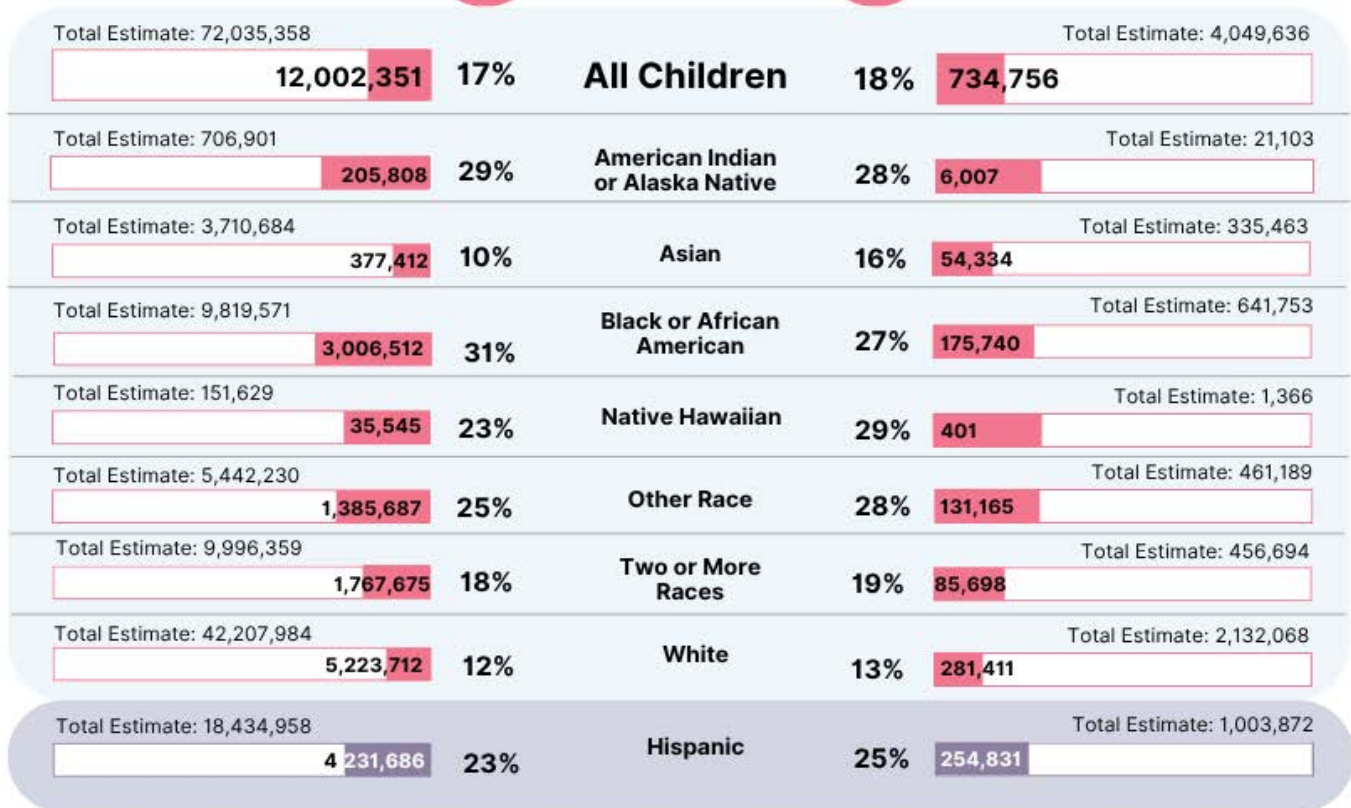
Total Estimate: 72,035,358
12,002,351
17%
All Children
18%
734,756
Total Estimate: 4,049,636

Total Estimate: 706,901
205,808
29%
American Indian or Alaska Native
28%
6,007
Total Estimate: 21,103

Total Estimate: 3,710,684
377,412
10%
Asian
16%
54,334
Total Estimate: 335,463

Total Estimate: 9,819,571
3,006,512
31%
Black or African American
27%
175,740
Total Estimate: 641,753

Total Estimate: 151,629
35,545
23%
Native Hawaiian
29%
401
Total Estimate: 1,366

Total Estimate: 5,442,230
1,385,687
25%
Other Race
28%
131,165
Total Estimate: 461,189

Total Estimate: 9,996,359
1,767,675
18%
Two or More Races
19%
85,698
Total Estimate: 456,694

Total Estimate: 42,207,984
5,223,712
12%
White
13%
281,411
Total Estimate: 2,132,068

Total Estimate: 18,434,958
4 231,686
23%
Hispanic
25%
254,831
Total Estimate: 1,003,872